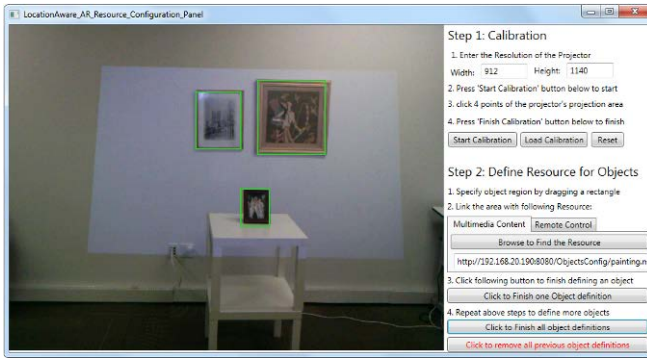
LocationAware_AR_Resource_Configuration_Panel

Step 1: Calibration

1. Enter the Resolution of the Projector

Width: 912 Height: 1140

2. Press 'Start Calibration' button below to start

3. click 4 points of the projector's projection area

4. Press 'Finish Calibration' button below to finish

Start Calibration Load Calibration Reset

Step 2: Define Resource for Objects

1. Specify object region by dragging a rectangle

2. Link the area with following Resource:

Multimedia Content Remote Control

Browse to Find the Resource

http://192.168.20.190:8080/ObjectsConfig/painting.n

3. Click following button to finish defining an object

Click to Finish one Object definition

4. Repeat above steps to define more objects

Click to Finish all object definitions

Click to remove all previous object definitions